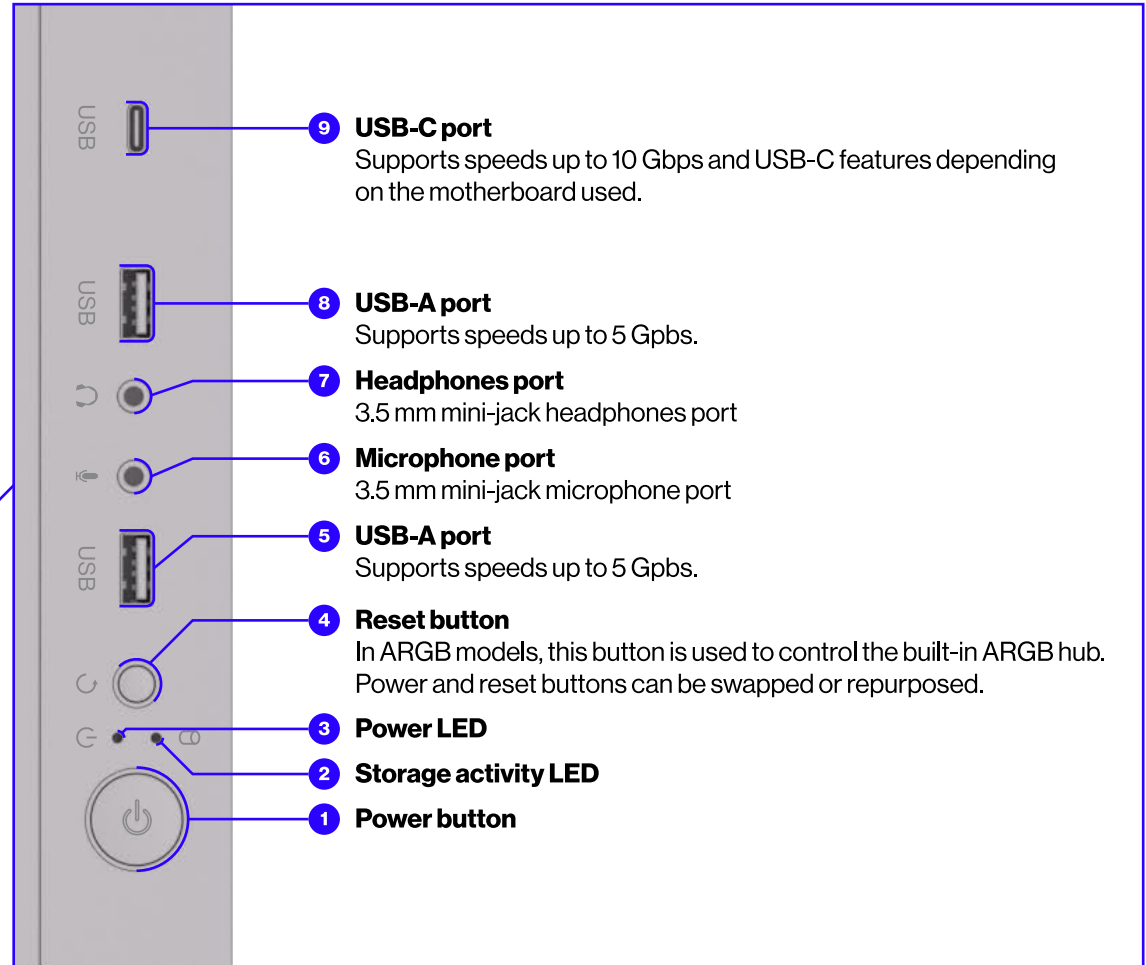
USB

9 **USB-C port**
Supports speeds up to 10 Gbps and USB-C features depending on the motherboard used.

USB

8 **USB-A port**
Supports speeds up to 5 Gpbs.

7 **Headphones port**
3.5 mm mini-jack headphones port

6 **Microphone port**
3.5 mm mini-jack microphone port

USB

5 **USB-A port**
Supports speeds up to 5 Gpbs.

4 **Reset button**
In ARGB models, this button is used to control the built-in ARGB hub. Power and reset buttons can be swapped or repurposed.

3 **Power LED**

2 **Storage activity LED**

1 **Power button**